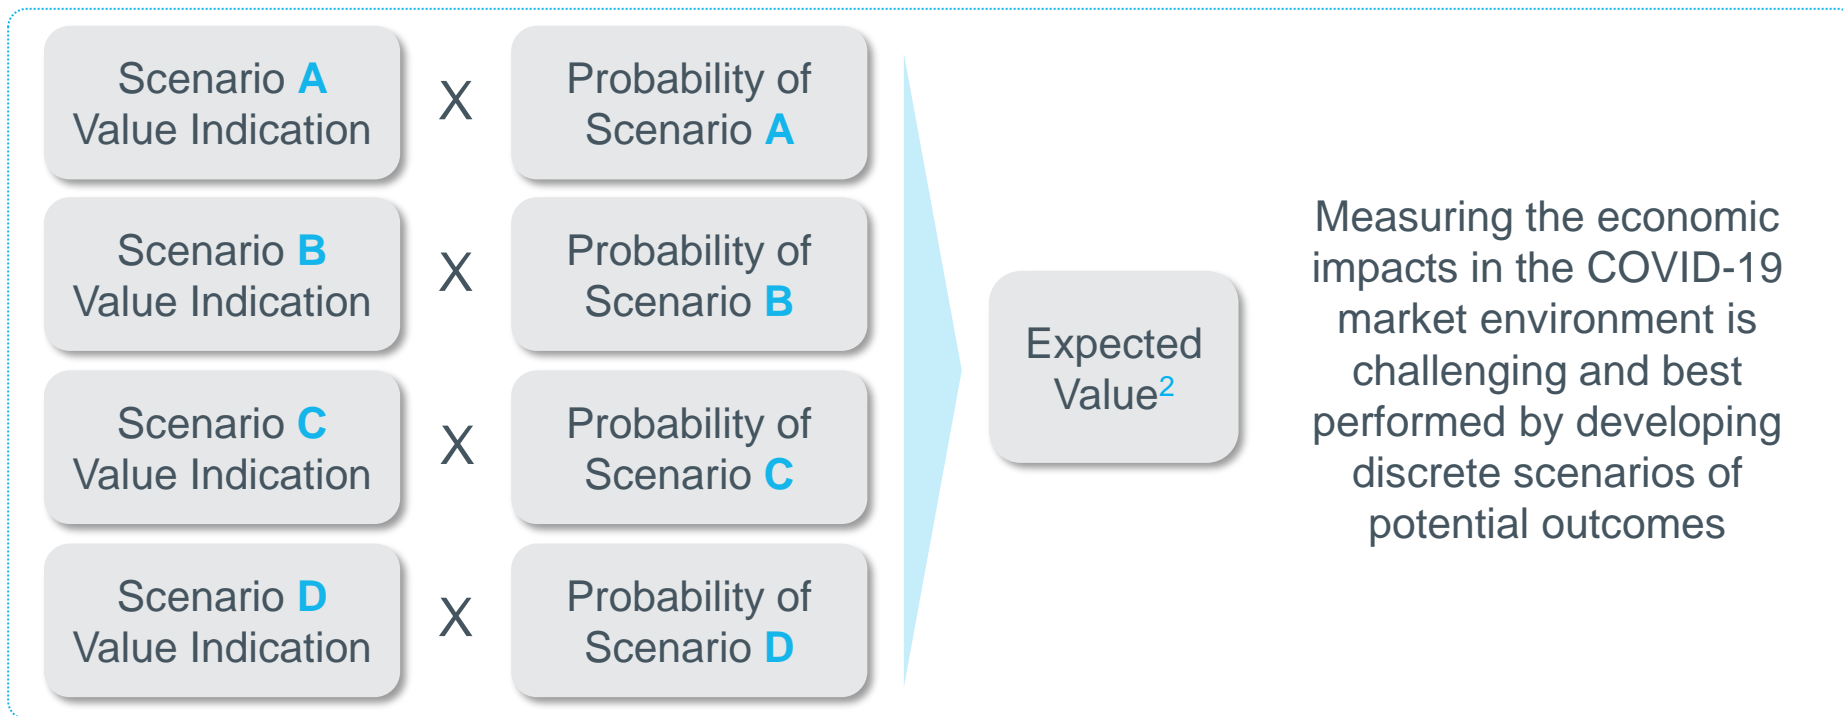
Scenario A Value Indication X Probability of Scenario A

Scenario B Value Indication X Probability of Scenario B

Scenario C Value Indication X Probability of Scenario C

Scenario D Value Indication X Probability of Scenario D

Expected Value$^2$

Measuring the economic impacts in the COVID-19 market environment is challenging and best performed by developing discrete scenarios of potential outcomes